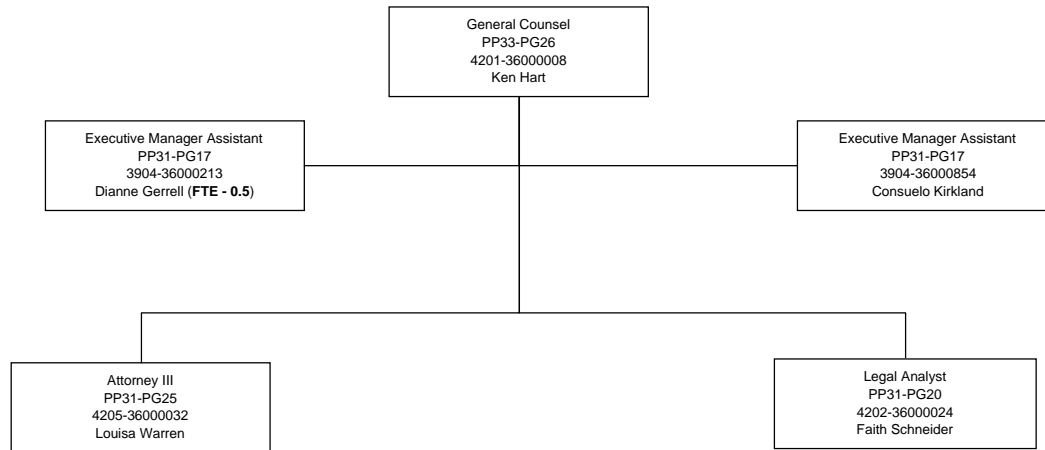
General Counsel
PP33-PG26
4201-36000008
Ken Hart

Executive Manager Assistant
PP31-PG17
3904-36000213
Dianne Gerrell (**FTE - 0.5**)

Executive Manager Assistant
PP31-PG17
3904-36000854
Consuelo Kirkland

Attorney III
PP31-PG25
4205-36000032
Louisa Warren

Legal Analyst
PP31-PG20
4202-36000024
Faith Schneider